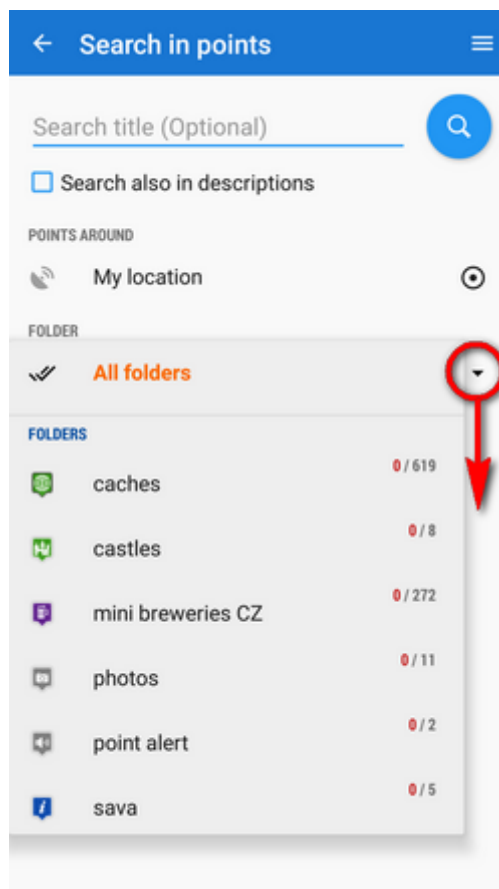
Search in points

Search title (Optional)

Search also in descriptions

POINTS AROUND

My location

FOLDER

All folders

FOLDERS

caches 0 / 619

castles 0 / 8

mini breweries CZ 0 / 272

photos 0 / 11

point alert 0 / 2

sava 0 / 5